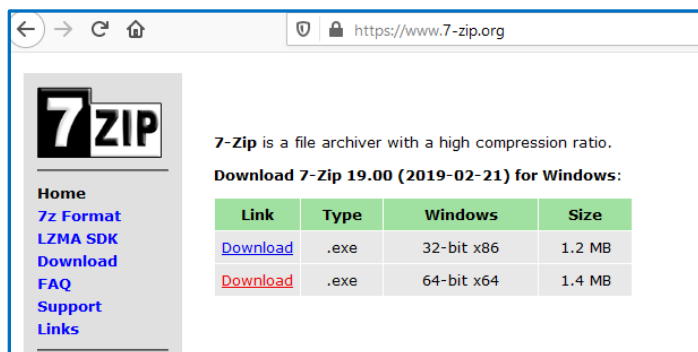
https://www.7-zip.org

7ZIP

Home
7z Format
LZMA SDK
Download
FAQ
Support
Links

7-Zip is a file archiver with a high compression ratio.

Download 7-Zip 19.00 (2019-02-21) for Windows:

| Link | Type | Windows | Size |
|---|---|---|---|
| Download | .exe | 32-bit x86 | 1.2 MB |
| Download | .exe | 64-bit x64 | 1.4 MB |